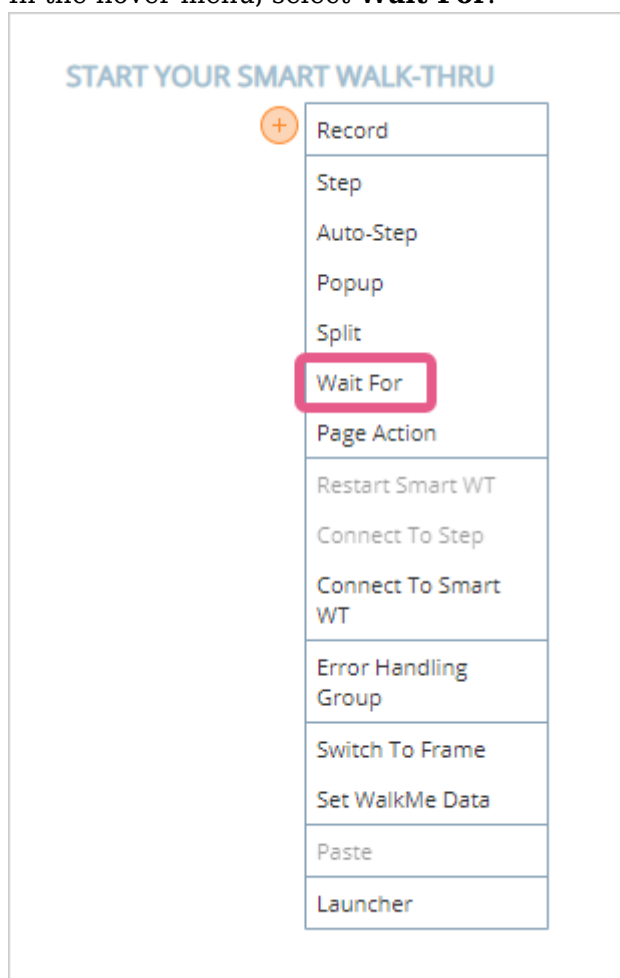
In the hover menu, select **Wait For**.

START YOUR SMART WALK-THRU

+

Record

Step

Auto-Step

Popup

Split

Wait For

Page Action

Restart Smart WT

Connect To Step

Connect To Smart WT

Error Handling Group

Switch To Frame

Set WalkMe Data

Paste

Launcher